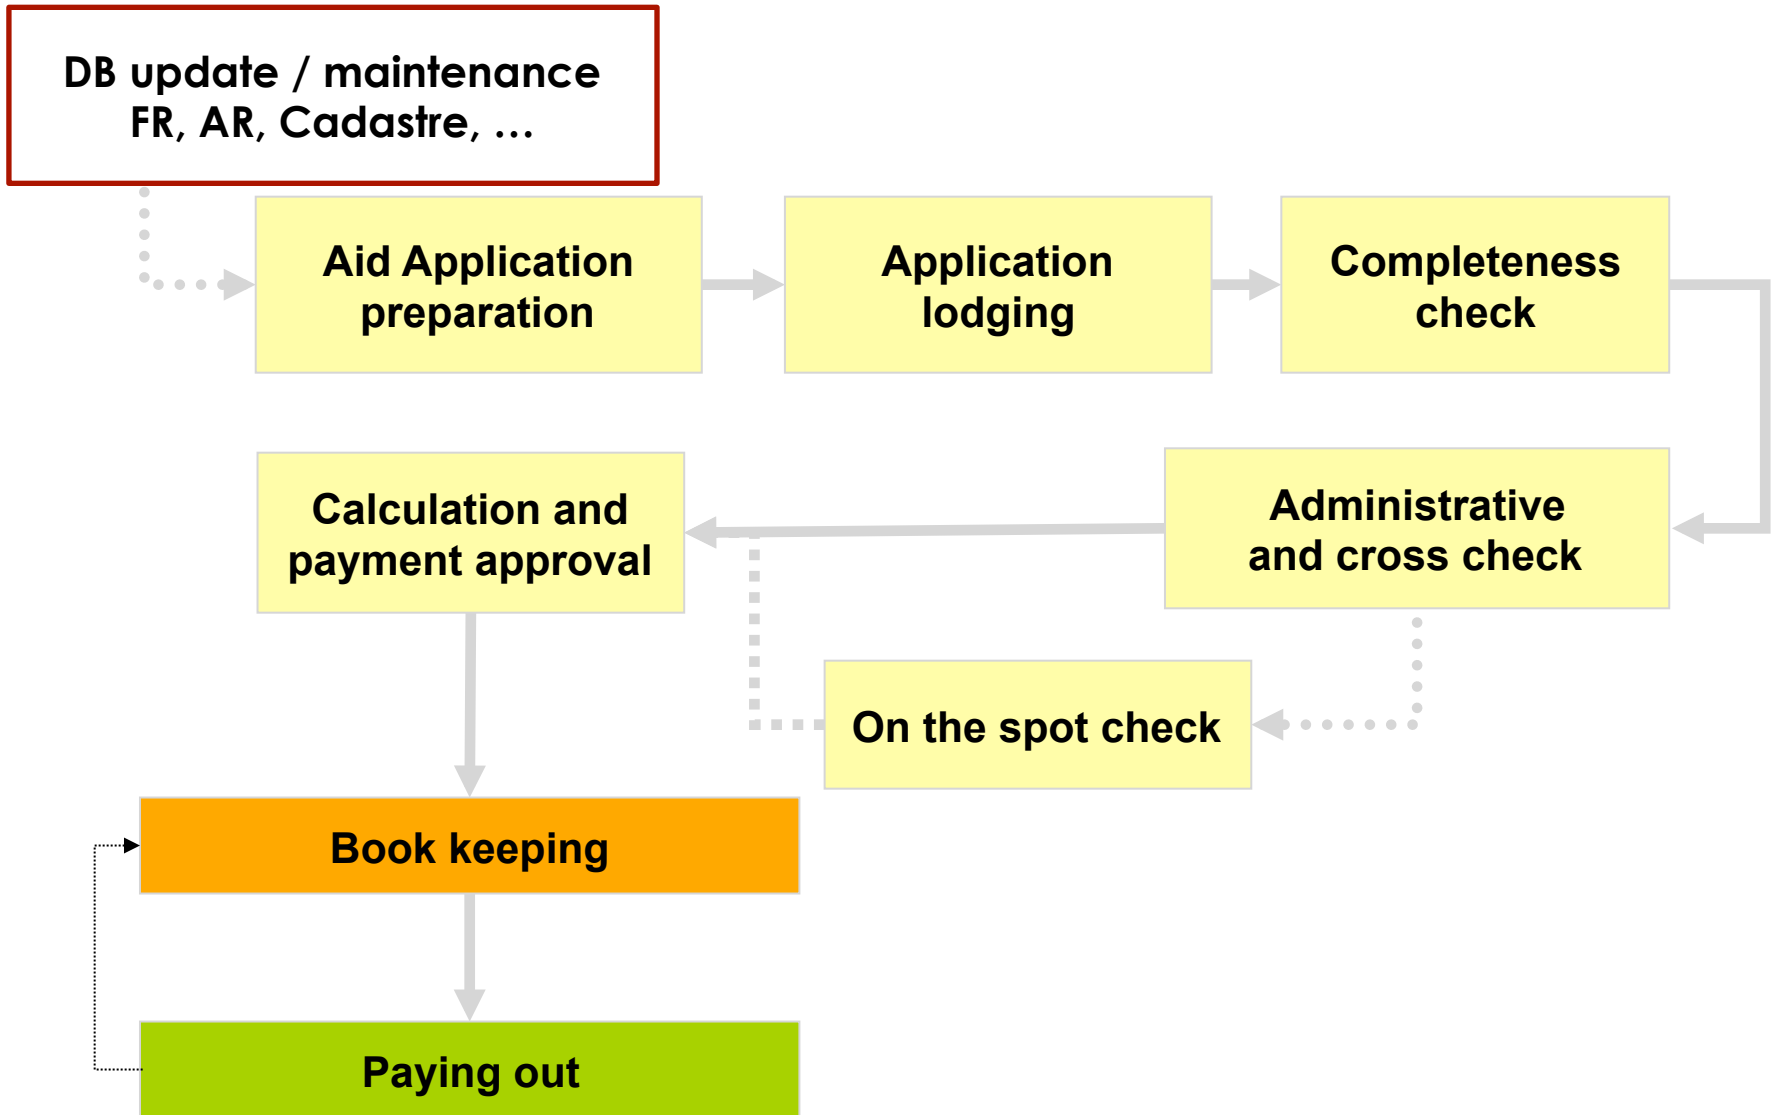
DB update / maintenance
FR, AR, Cadastre, ...

Aid Application preparation

Application lodging

Completeness check

Calculation and payment approval

Administrative and cross check

On the spot check

Book keeping

Paying out